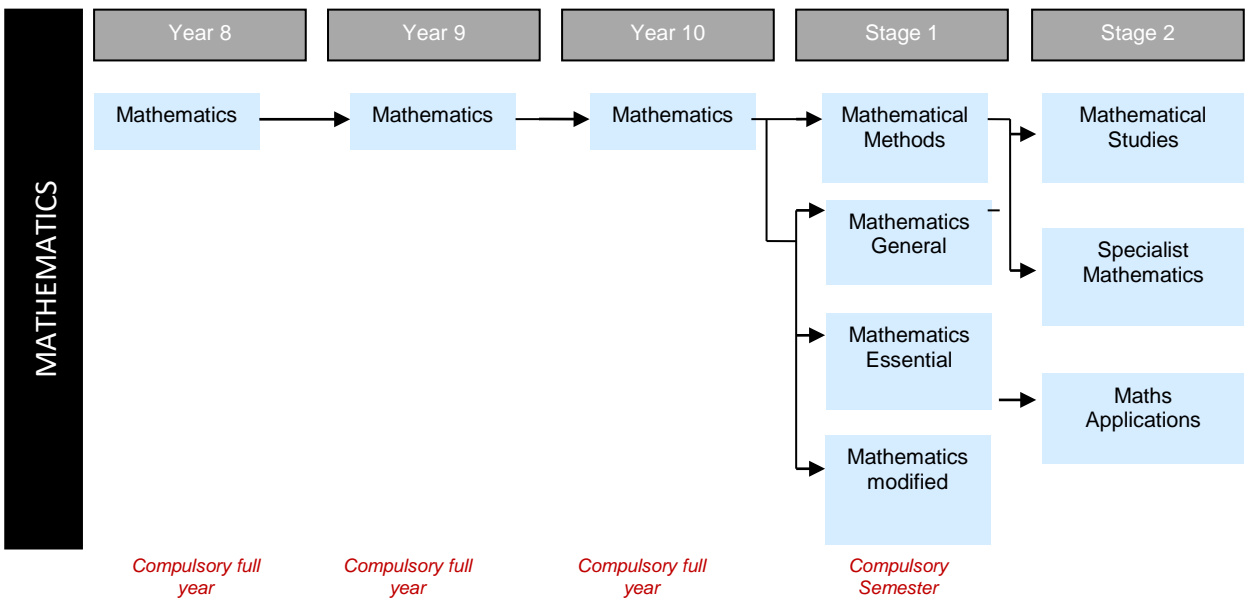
MATHEMATICS

Year 8

Year 9

Year 10

Stage 1

Stage 2

Mathematics

Mathematics

Mathematics

Mathematical Methods

Mathematics General

Mathematics Essential

Mathematics modified

Mathematical Studies

Specialist Mathematics

Maths Applications

Compulsory full year

Compulsory full year

Compulsory full year

Compulsory Semester